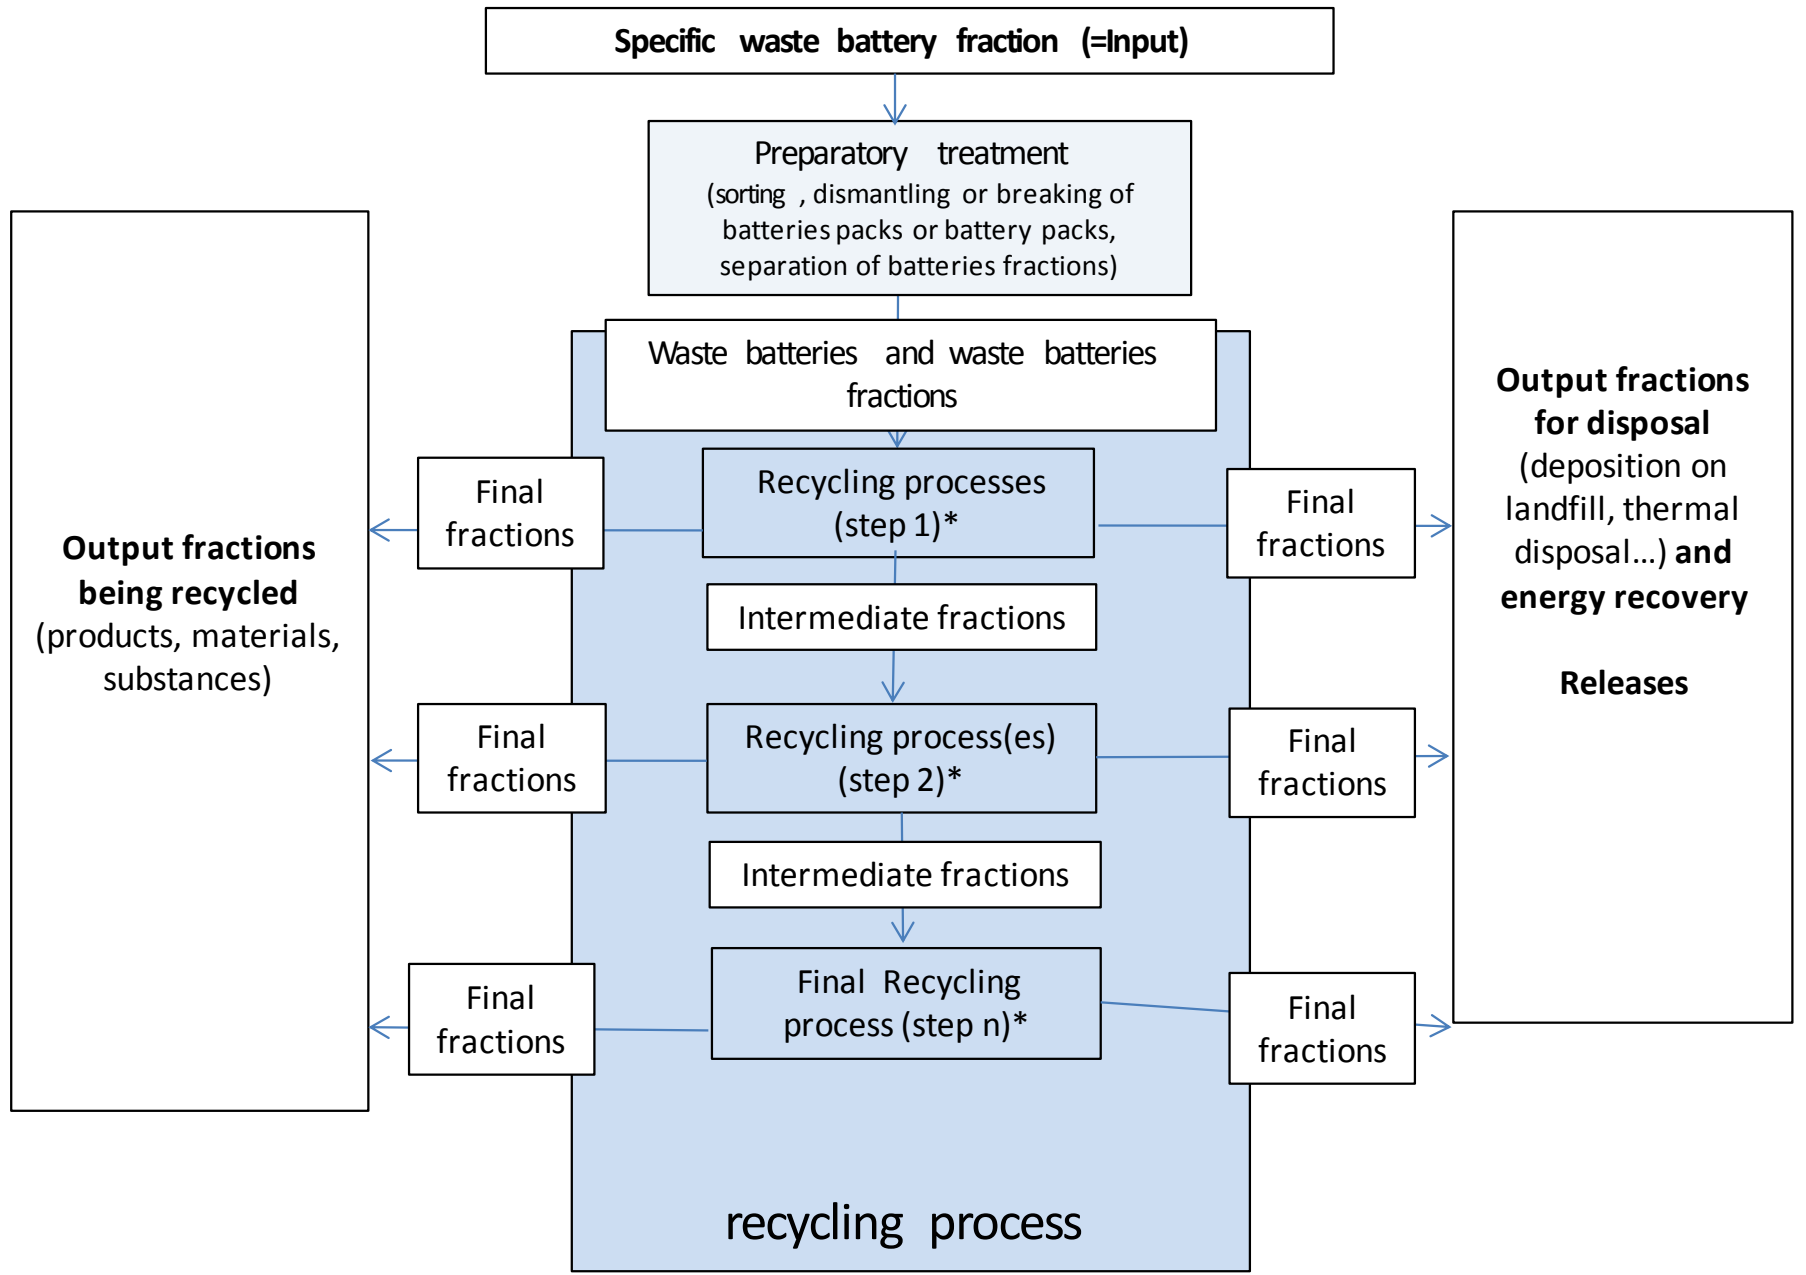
Specific waste battery fraction (=Input)

Preparatory treatment
(sorting , dismantling or breaking of batteries packs or battery packs, separation of batteries fractions)

Output fractions being recycled
(products, materials, substances)

Waste batteries and waste batteries fractions

Final fractions

Recycling processes (step 1)*

Final fractions

Intermediate fractions

Final fractions

Recycling process(es) (step 2)*

Final fractions

Intermediate fractions

Final fractions

Final Recycling process (step n)*

Final fractions

recycling process

Output fractions for disposal
(deposition on landfill, thermal disposal…) and energy recovery

Releases